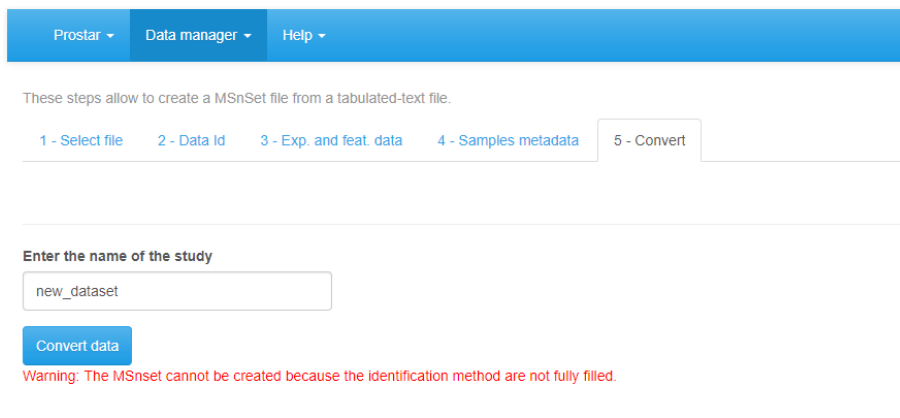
Prostar ▾ Data manager ▾ Help ▾

These steps allow to create a MSnSet file from a tabulated-text file.

1 - Select file | 2 - Data Id | 3 - Exp. and feat. data | 4 - Samples metadata | 5 - Convert

Enter the name of the study

new_dataset

Convert data

Warning: The MSnset cannot be created because the identification method are not fully filled.